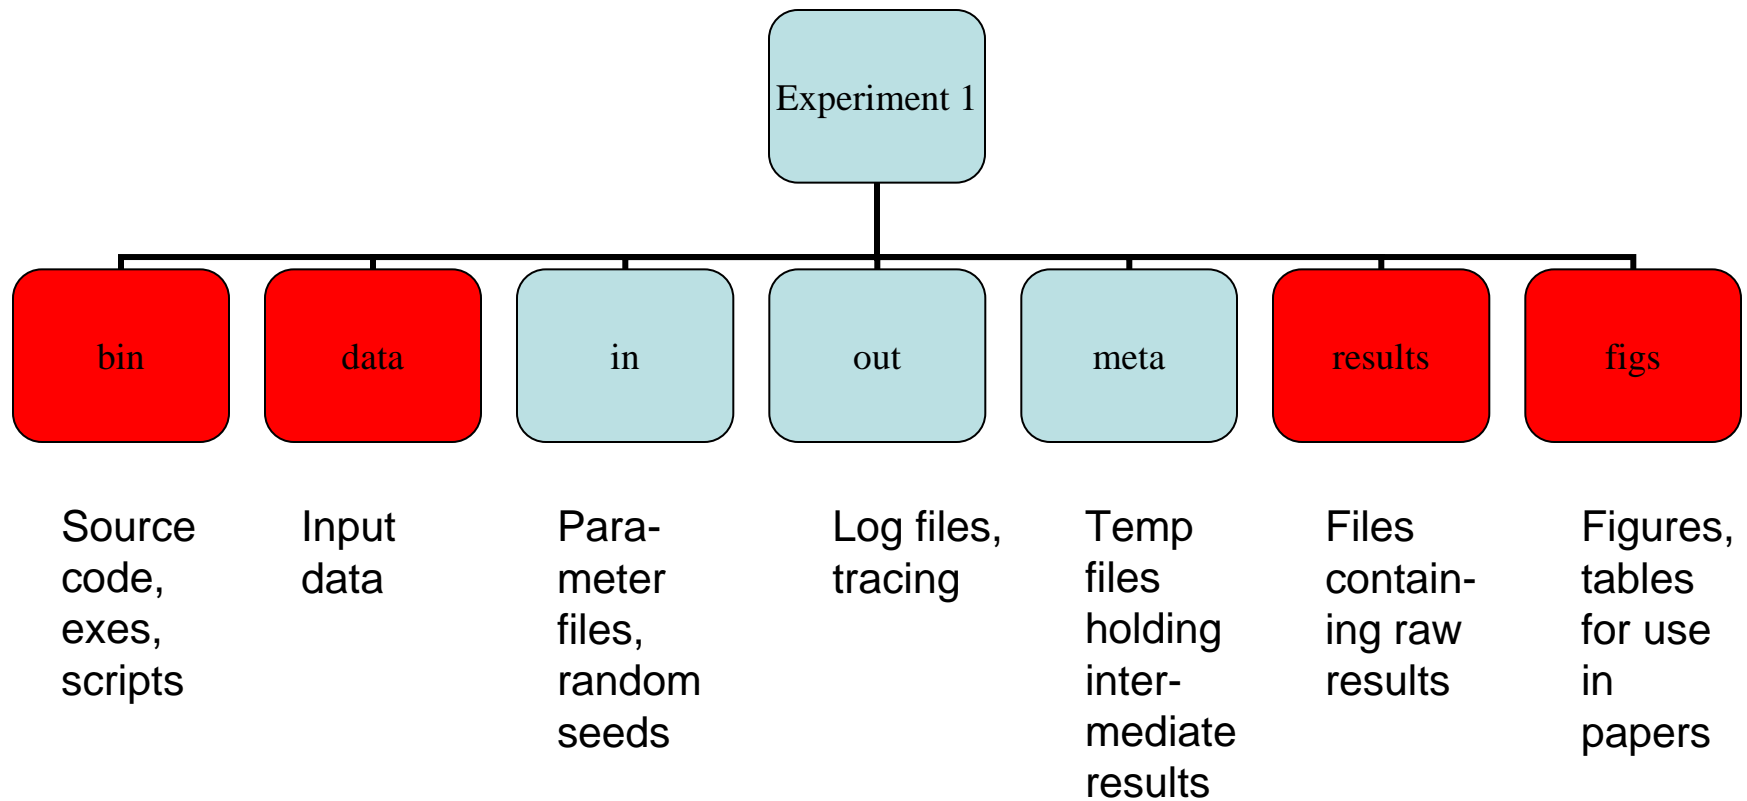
Experiment 1

bin

data

in

out

meta

results

figs

Source code, exes, scripts

Input data

Parameter files, random seeds

Log files, tracing

Temp files holding intermediate results

Files containing raw results

Figures, tables for use in papers